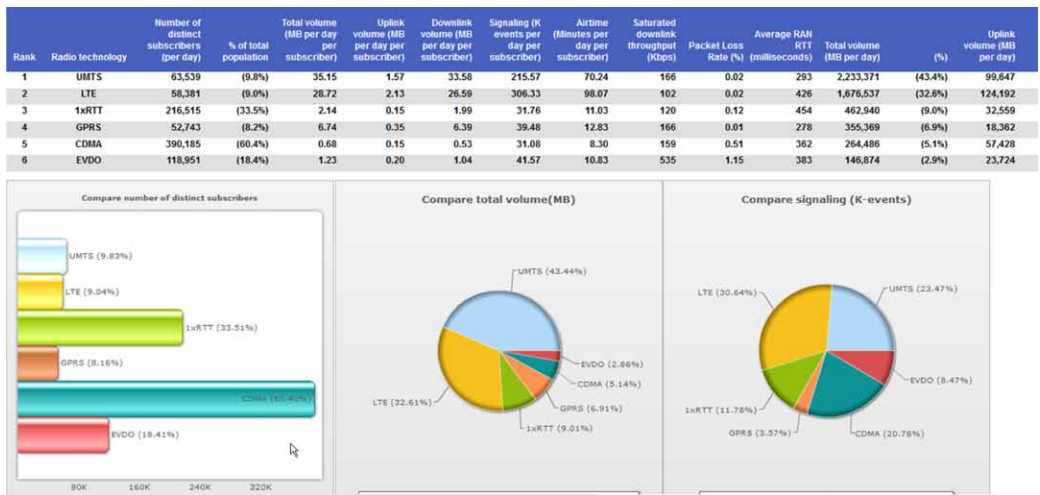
| Rank | Radio technology | Number of distinct subscribers (per day) | % of total population | Total volume (MB per day per subscriber) | Uplink volume (MB per day per subscriber) | Downlink volume (MB per day per subscriber) | Signaling (K events per day per subscriber) | Airtime (Minutes per day per subscriber) | Saturated downlink throughput (Kbps) | Packet Loss Rate (%) | Average RAN RTT (milliseconds) | Total volume (MB per day) | (%) | Uplink volume (MB per day) |
|---|---|---|---|---|---|---|---|---|---|---|---|---|---|---|
| 1 | UMTS | 63,539 | (9.8%) | 35.15 | 1.57 | 33.58 | 215.57 | 70.24 | 166 | 0.02 | 293 | 2,233,371 | (43.4%) | 99,647 |
| 2 | LTE | 58,381 | (9.0%) | 28.72 | 2.13 | 26.59 | 306.33 | 98.07 | 102 | 0.02 | 426 | 1,676,537 | (32.6%) | 124,192 |
| 3 | 1xRTT | 216,515 | (33.5%) | 2.14 | 0.15 | 1.99 | 31.76 | 11.03 | 120 | 0.12 | 454 | 462,940 | (9.0%) | 32,559 |
| 4 | GPRS | 52,743 | (8.2%) | 6.74 | 0.35 | 6.39 | 39.48 | 12.83 | 166 | 0.01 | 278 | 355,369 | (6.9%) | 18,362 |
| 5 | CDMA | 390,185 | (60.4%) | 0.68 | 0.15 | 0.53 | 31.08 | 8.30 | 159 | 0.51 | 362 | 264,486 | (5.1%) | 57,428 |
| 6 | EVDO | 118,951 | (18.4%) | 1.23 | 0.20 | 1.04 | 41.57 | 10.83 | 535 | 1.15 | 383 | 146,874 | (2.9%) | 23,724 |

Compare number of distinct subscribers

UMTS (9.83%)
LTE (9.04%)
1xRTT (33.51%)
GPRS (8.16%)
CDMA (60.40%)
EVDO (18.41%)

80K 160K 240K 320K

Compare total volume(MB)

UMTS (43.44%)
EVDO (2.86%)
CDMA (5.14%)
GPRS (6.91%)
1xRTT (9.01%)
LTE (32.61%)

Compare signaling (K-events)

LTE (30.64%)
UMTS (23.47%)
EVDO (8.47%)
CDMA (20.78%)
GPRS (3.57%)
1xRTT (11.78%)